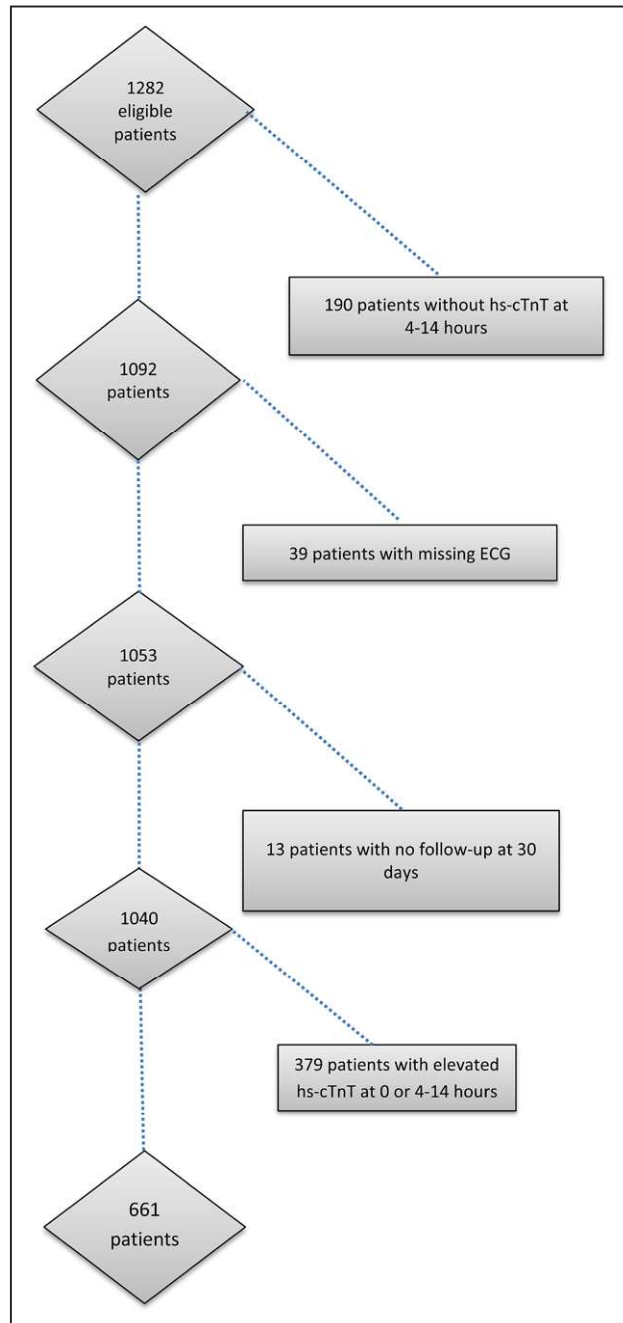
1282 eligible patients

190 patients without hs-cTnT at 4-14 hours

1092 patients

39 patients with missing ECG

1053 patients

13 patients with no follow-up at 30 days

1040 patients

379 patients with elevated hs-cTnT at 0 or 4-14 hours

661 patients